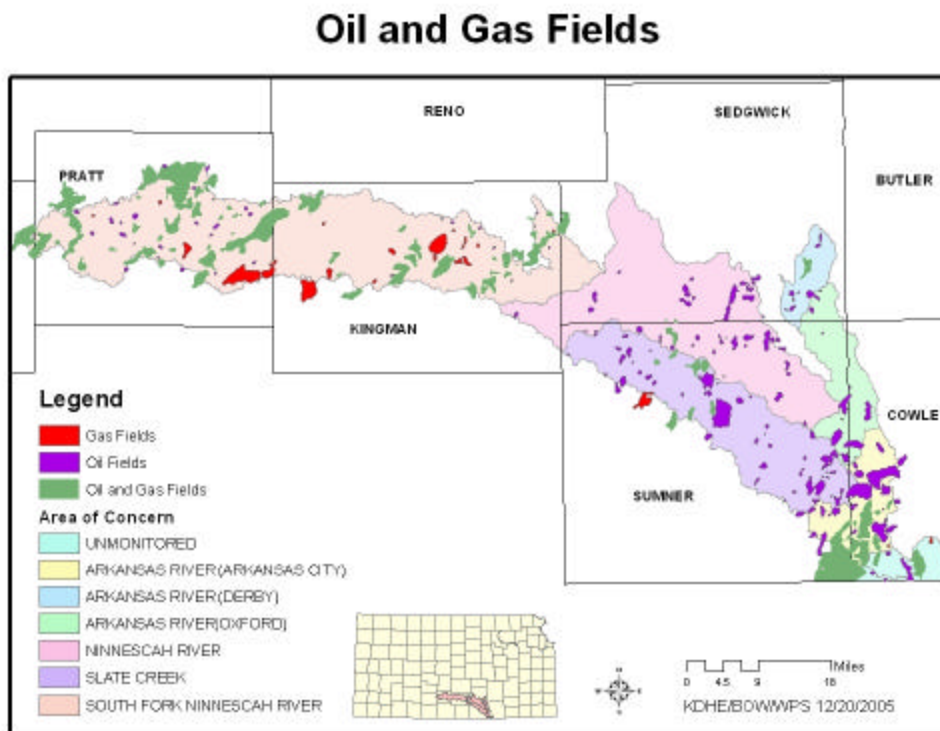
Oil and Gas Fields

RENO

SEDGWICK

PRATT

BUTLER

KINGMAN

COWLE

SUMNER

Legend

Gas Fields

Oil Fields

Oil and Gas Fields

Area of Concern

UNMONITORED

ARKANSAS RIVER(ARKANSAS CITY)

ARKANSAS RIVER(DERBY)

ARKANSAS RIVER(OXFORD)

NINNESCAH RIVER

SLATE CREEK

SOUTH FORK NINNESCAH RIVER

0 4.5 9 18 Miles

KDHE/BOW/WPS 12/20/2005